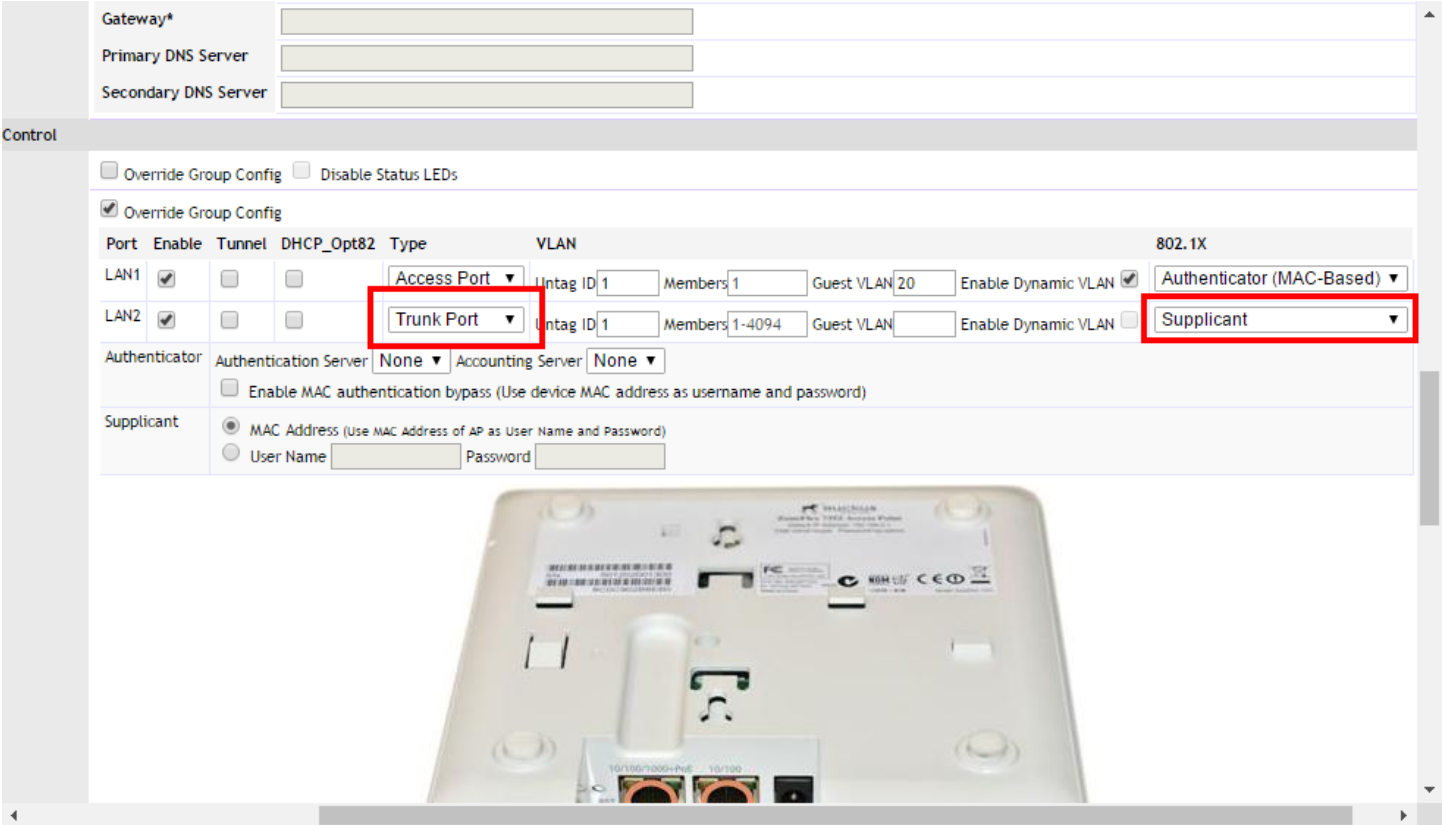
Gateway*

Primary DNS Server

Secondary DNS Server

Control

Override Group Config Disable Status LEDs

Override Group Config

| Port | Enable | Tunnel | DHCP_Opt82 | Type | VLAN | | | | 802.1X |
|---|---|---|---|---|---|---|---|---|---|
| LAN1 | | | | Access Port ▼ | Untag ID 1 | Members 1 | Guest VLAN 20 | Enable Dynamic VLAN | Authenticator (MAC-Based) ▼ |
| LAN2 | | | | Trunk Port ▼ | Untag ID 1 | Members 1-4094 | Guest VLAN | Enable Dynamic VLAN | Supplicant ▼ |

Authenticator Authentication Server None ▼ Accounting Server None ▼
Enable MAC authentication bypass (Use device MAC address as username and password)

Supplicant MAC Address (Use MAC Address of AP as User Name and Password)
User Name Password

10/100/1000+PoE 10/100